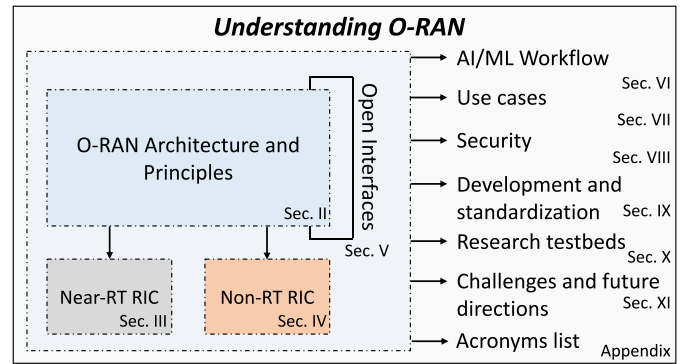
Understanding O-RAN

O-RAN Architecture and Principles

Sec. II

Open Interfaces

Sec. V

Near-RT RIC

Sec. III

Non-RT RIC

Sec. IV

AI/ML Workflow

Sec. VI

Use cases

Sec. VII

Security

Sec. VIII

Development and standardization

Sec. IX

Research testbeds

Sec. X

Challenges and future directions

Sec. XI

Acronyms list

Appendix